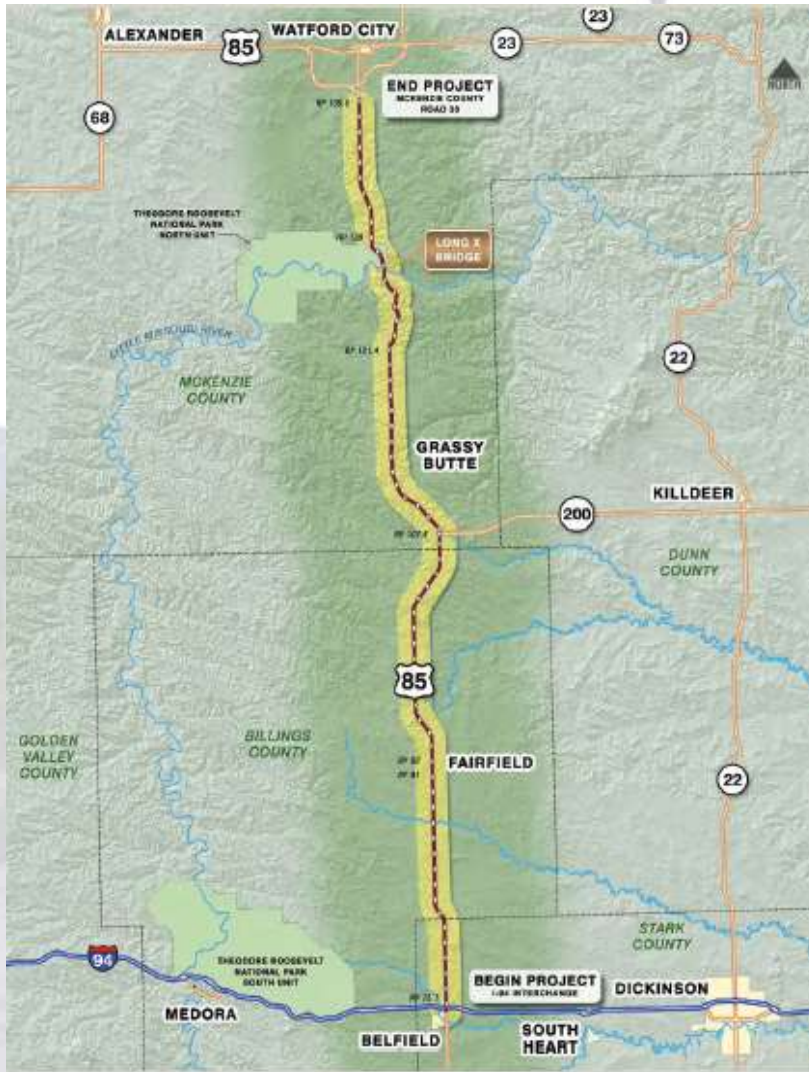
ALEXANDER
85
WATFORD CITY
23
23
73
68
END PROJECT
MCKENZIE COUNTY ROAD 30
RP 135.1
THEODORE ROOSEVELT NATIONAL PARK NORTH UNIT
RP 128
LONG X BRIDGE
LITTLE MISSOURI RIVER
RP 121.4
22
MCKENZIE COUNTY
GRASSY BUTTE
KILLDEER
200
RP 107.6
DUNN COUNTY
85
GOLDEN VALLEY COUNTY
BILLINGS COUNTY
RP 92
RP 91
FAIRFIELD
22
STARK COUNTY
94
THEODORE ROOSEVELT NATIONAL PARK SOUTH UNIT
BEGIN PROJECT
I-94 INTERCHANGE
DICKINSON
MEDORA
RP 72.1
BELFIELD
SOUTH HEART